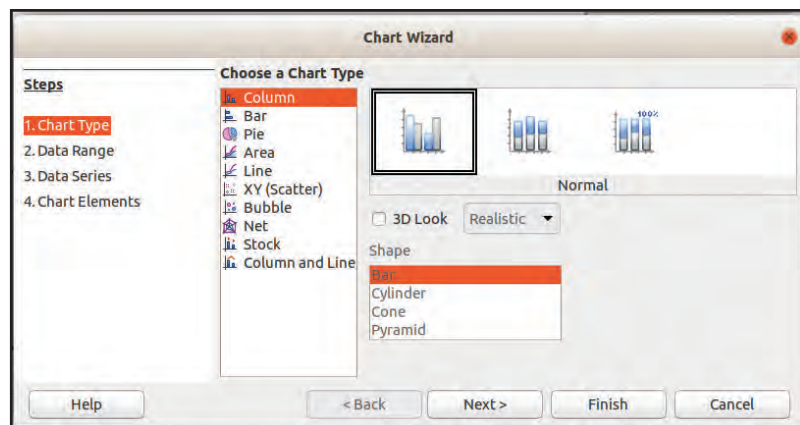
Chart Wizard

Steps

1. Chart Type
2. Data Range
3. Data Series
4. Chart Elements

Choose a Chart Type

Column
Bar
Pie
Area
Line
XY (Scatter)
Bubble
Net
Stock
Column and Line

100%

Normal

3D Look
Realistic

Shape

Bar
Cylinder
Cone
Pyramid

Help
< Back
Next >
Finish
Cancel